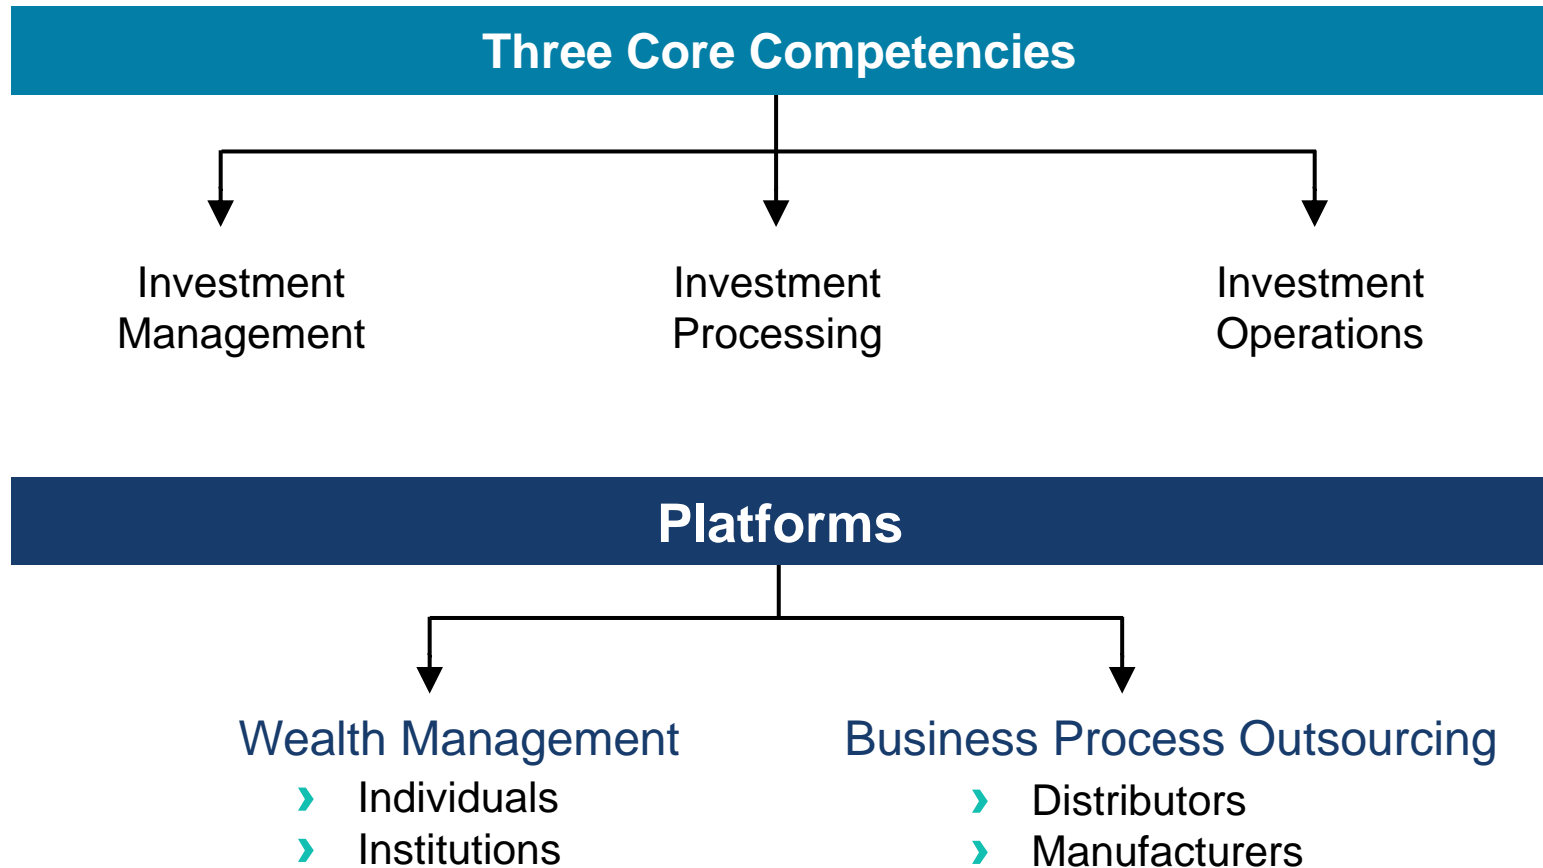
Three Core Competencies

Investment Management

Investment Processing

Investment Operations

Platforms

Wealth Management
› Individuals
› Institutions

Business Process Outsourcing
› Distributors
› Manufacturers